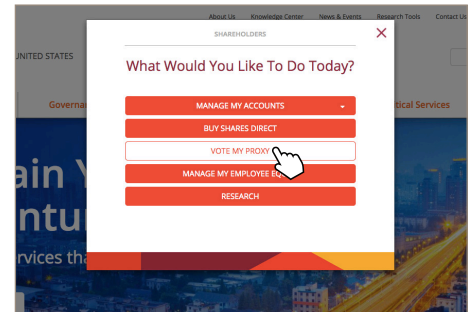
About Us Knowledge Center News & Events Research Tools Contact U

UNITED STATES

Governa

tical Services

ain Y
ntur
rvices tha

SHAREHOLDERS

What Would You Like To Do Today?

MANAGE MY ACCOUNTS

BUY SHARES DIRECT

VOTE MY PROXY

MANAGE MY EMPLOYEE EQ

RESEARCH